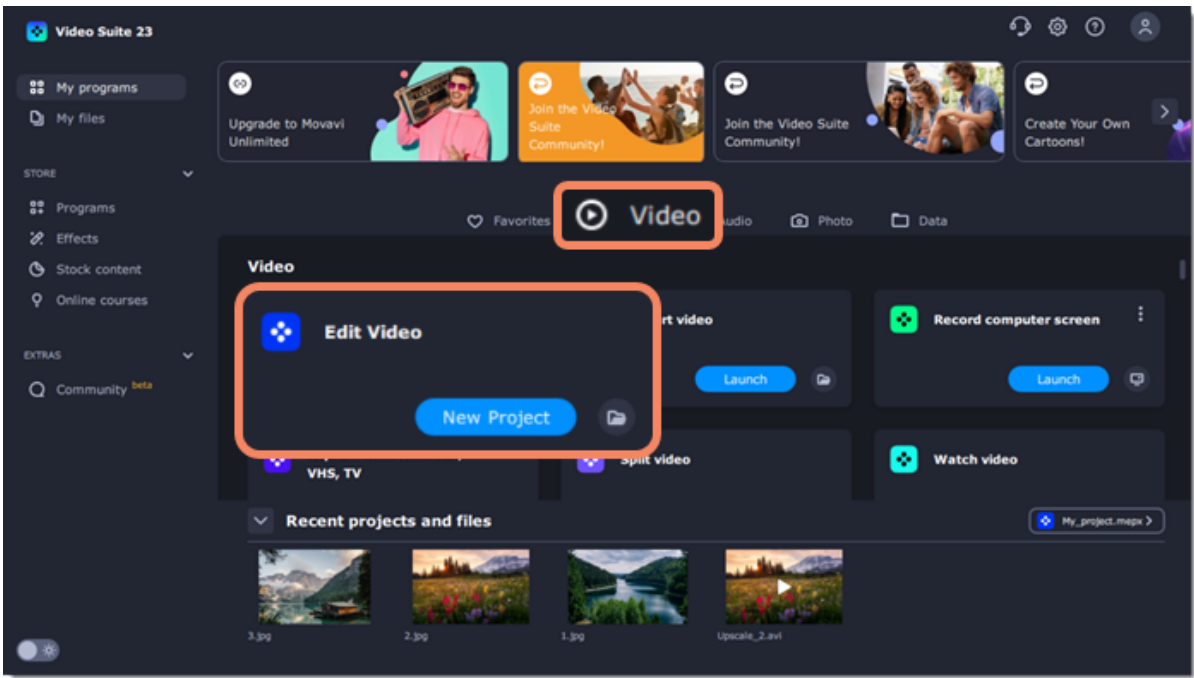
Video Suite 23

My programs
My files

STORE
Programs
Effects
Stock content
Online courses

EXTRAS
Community beta

Upgrade to Movavi Unlimited

Join the Video Suite Community!

Join the Video Suite Community!

Create Your Own Cartoons!

Favorites
Video
udio
Photo
Data

Video

Edit Video
New Project

rt video
Launch

Record computer screen
Launch

VHS, TV

Split video

Watch video

Recent projects and files
My_project.mepx

3.jpg
2.jpg
1.jpg
Upscale_2.avi